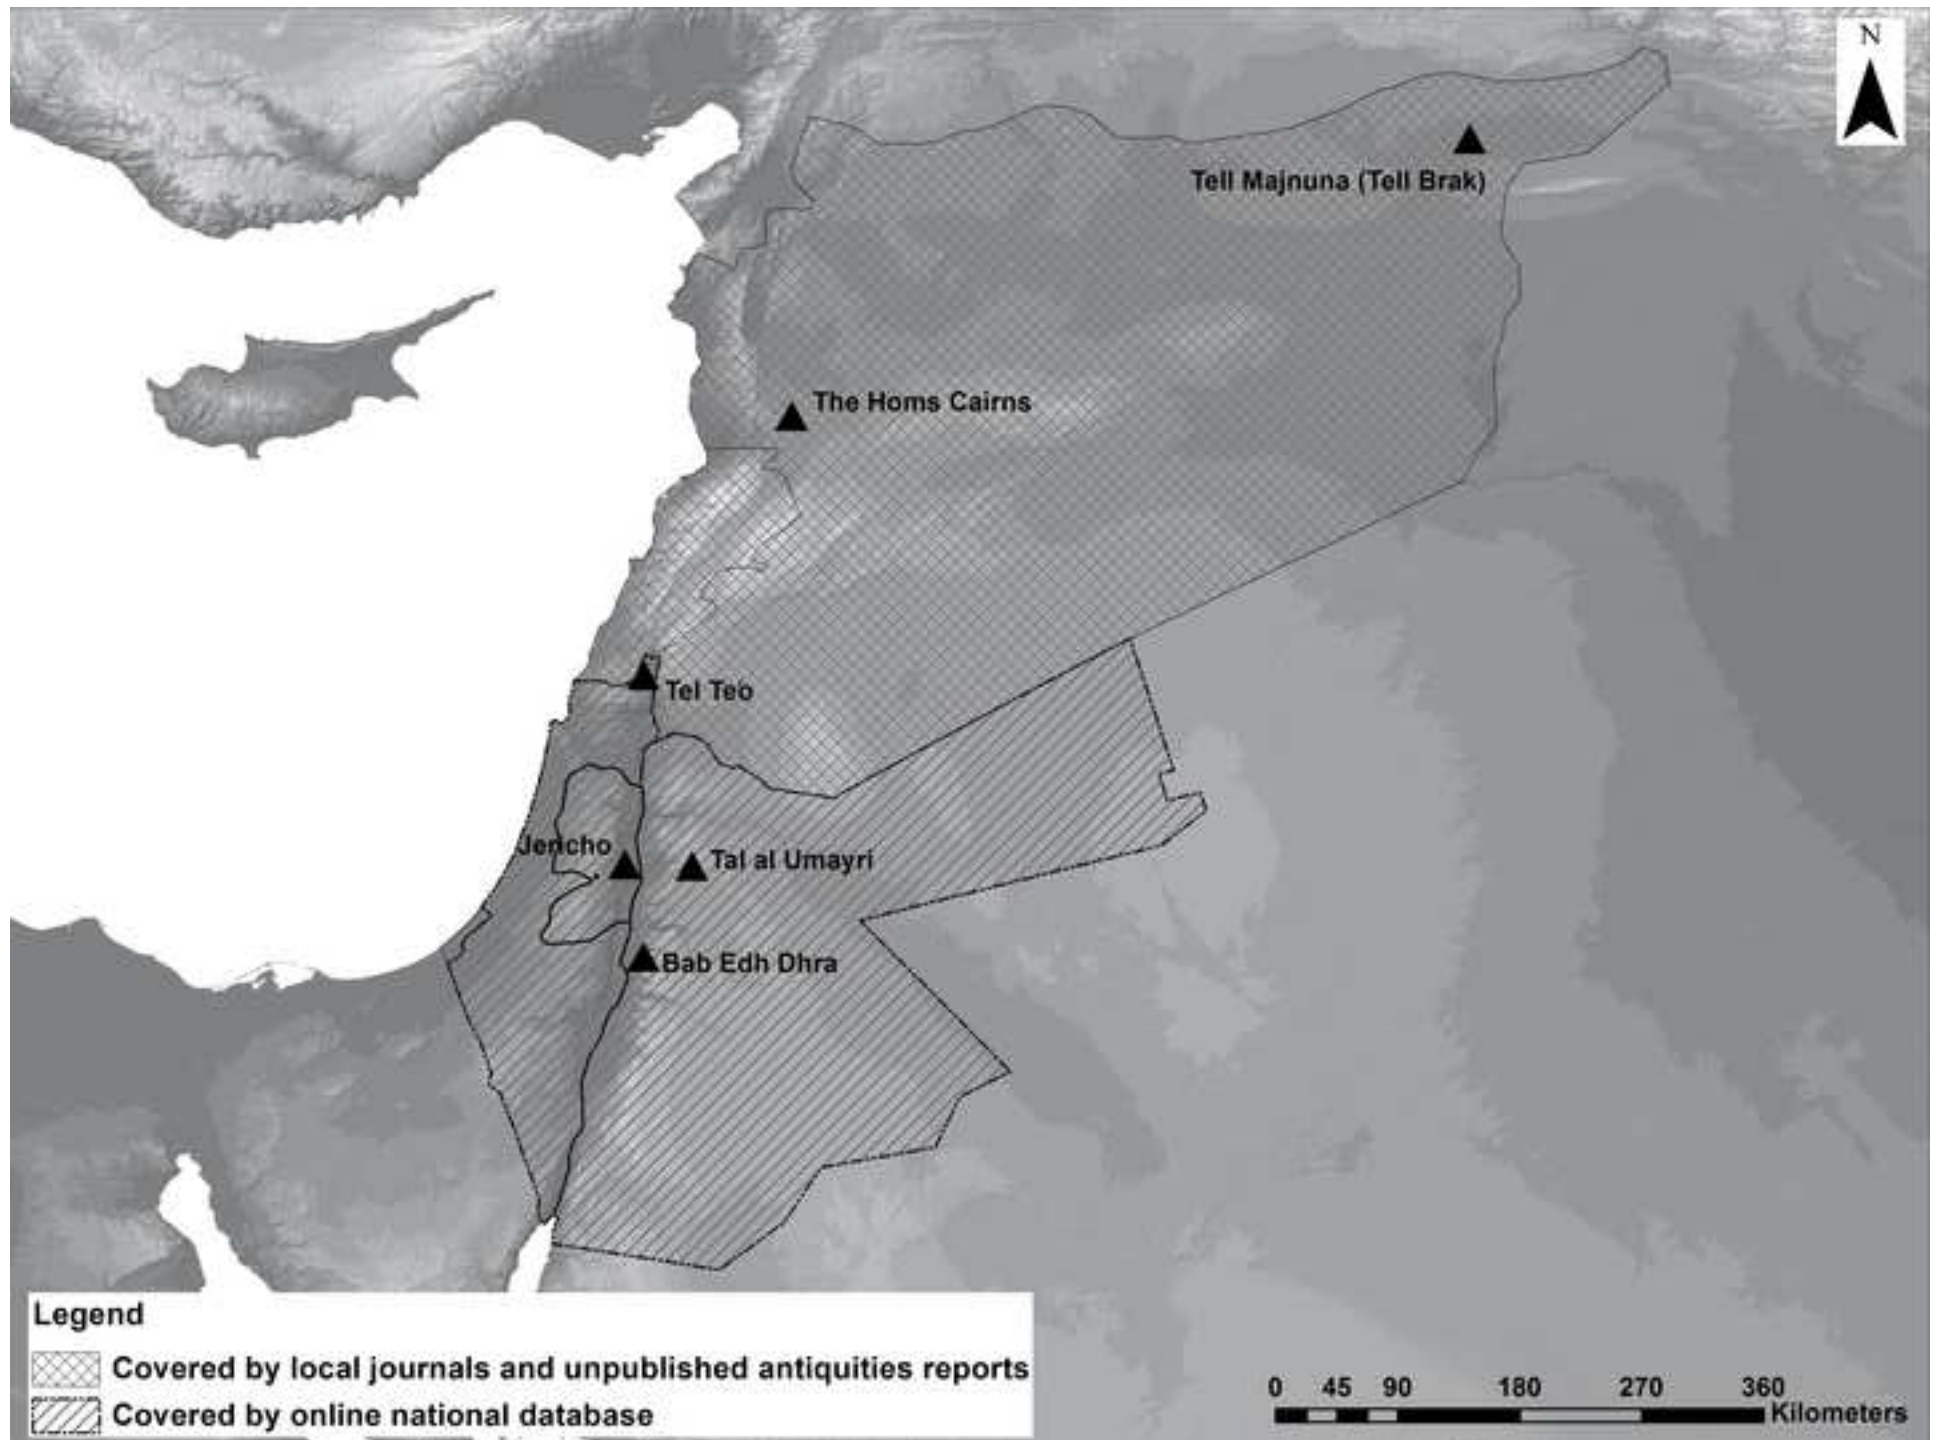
N

Tell Majnuna (Tell Brak)

The Homs Cairns

Tel Teo

Jericho

Tal al Umayri

Bab Edh Dhra

Legend

Covered by local journals and unpublished antiquities reports

Covered by online national database

0 45 90 180 270 360 Kilometers